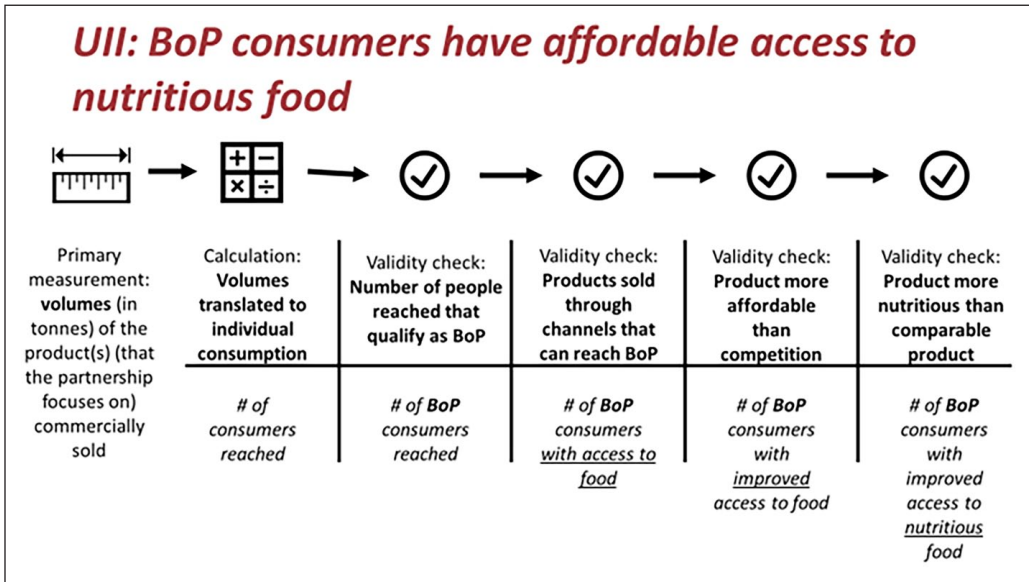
UII: BoP consumers have affordable access to nutritious food

Primary measurement: **volumes** (in tonnes) of the product(s) (that the partnership focuses on) commercially sold

| Calculation: **Volumes translated to individual consumption** | Validity check: **Number of people reached that qualify as BoP** | Validity check: **Products sold through channels that can reach BoP** | Validity check: **Product more affordable than competition** | Validity check: **Product more nutritious than comparable product** |
|---|---|---|---|---|
| # of consumers reached | # of BoP consumers reached | # of BoP consumers with access to food | # of BoP consumers with improved access to food | # of BoP consumers with improved access to nutritious food |